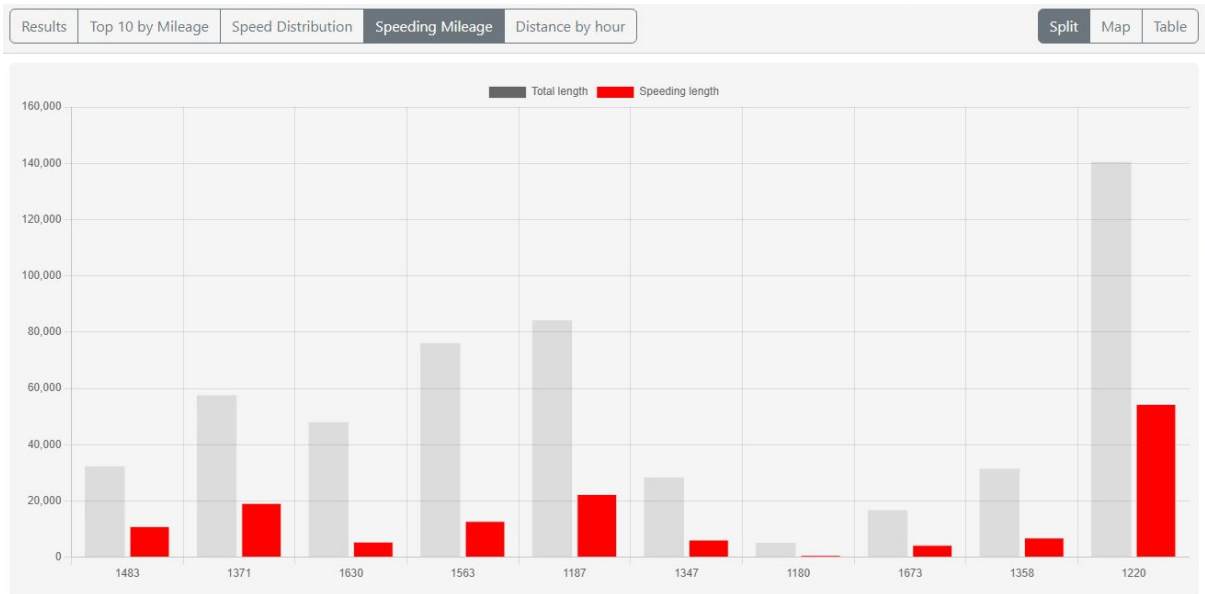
Results | Top 10 by Mileage | Speed Distribution | Speeding Mileage | Distance by hour

Split | Map | Table

Total length   Speeding length

160,000
140,000
120,000
100,000
80,000
60,000
40,000
20,000
0

1483 1371 1630 1563 1187 1347 1180 1673 1358 1220